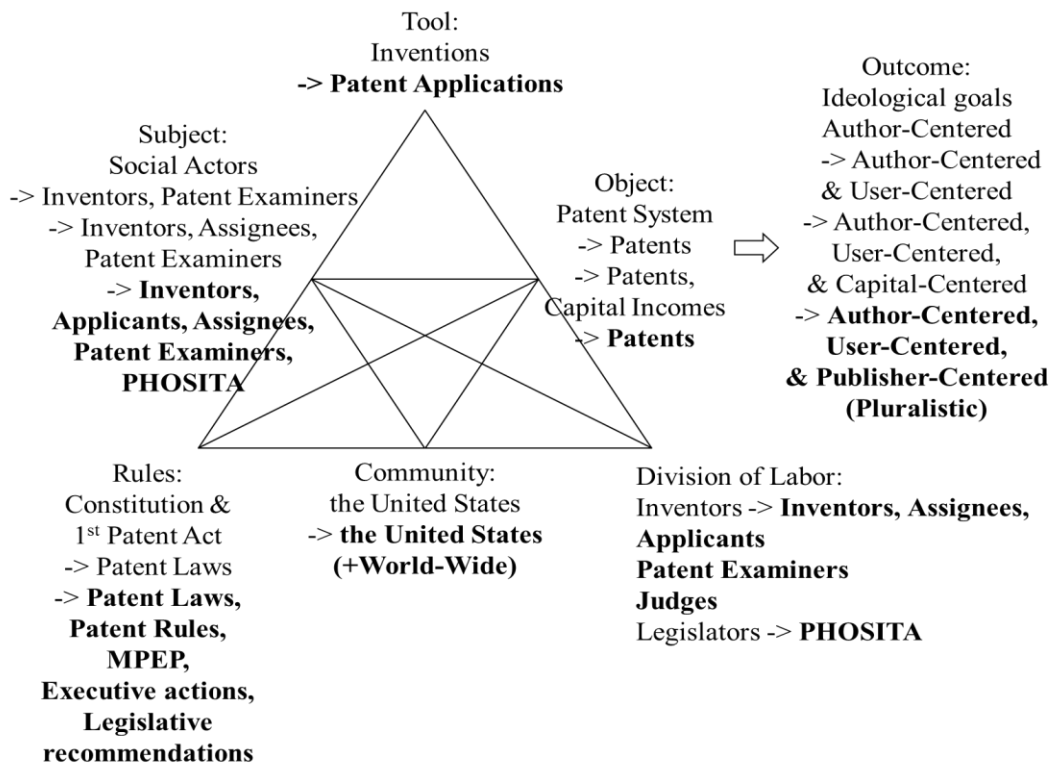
Tool:
Inventions
-> Patent Applications

Subject:
Social Actors
-> Inventors, Patent Examiners
-> Inventors, Assignees, Patent Examiners
-> Inventors, Applicants, Assignees, Patent Examiners, PHOSITA

Object:
Patent System
-> Patents
-> Patents, Capital Incomes
-> Patents

Outcome:
Ideological goals
Author-Centered
-> Author-Centered & User-Centered
-> Author-Centered, User-Centered, & Capital-Centered
-> Author-Centered, User-Centered, & Publisher-Centered (Pluralistic)

Rules:
Constitution &
1$^{st}$ Patent Act
-> Patent Laws
-> Patent Laws, Patent Rules, MPEP, Executive actions, Legislative recommendations

Community:
the United States
-> the United States (+World-Wide)

Division of Labor:
Inventors -> Inventors, Assignees, Applicants
Patent Examiners
Judges
Legislators -> PHOSITA